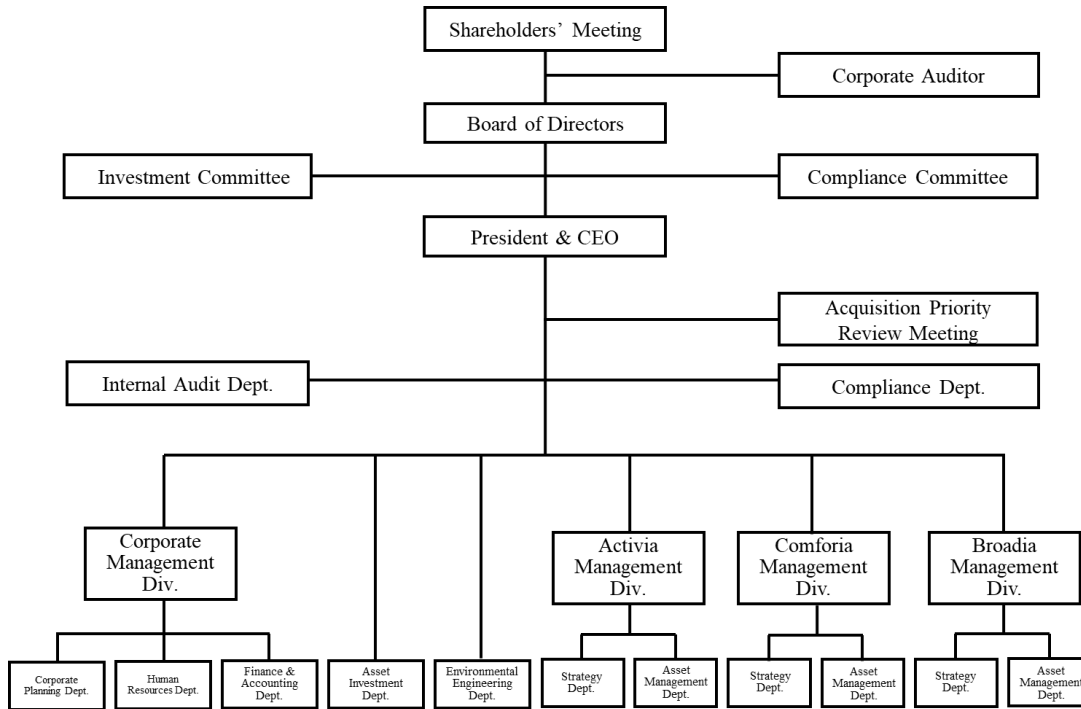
Shareholders' Meeting

Corporate Auditor

Board of Directors

Investment Committee

Compliance Committee

President & CEO

Acquisition Priority Review Meeting

Internal Audit Dept.

Compliance Dept.

Corporate Management Div.

Activia Management Div.

Comforia Management Div.

Broadia Management Div.

Corporate Planning Dept.

Human Resources Dept.

Finance & Accounting Dept.

Asset Investment Dept.

Environmental Engineering Dept.

Strategy Dept.

Asset Management Dept.

Strategy Dept.

Asset Management Dept.

Strategy Dept.

Asset Management Dept.